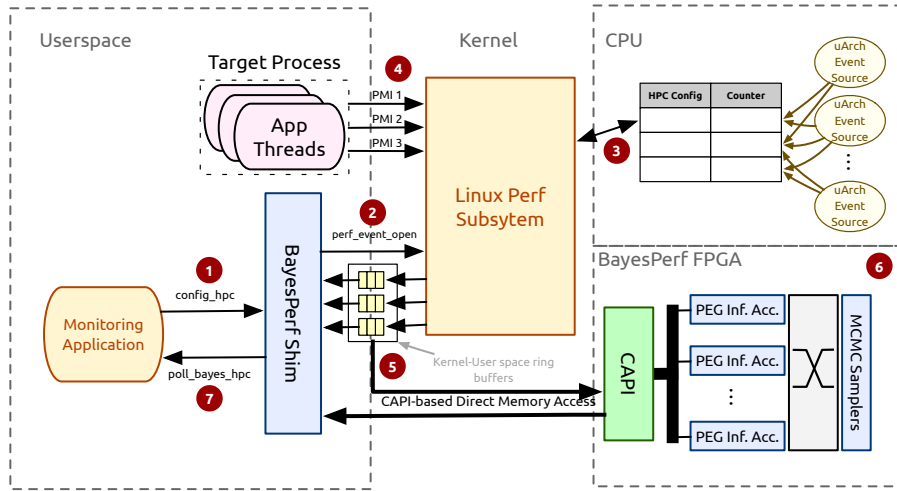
Userspace

Kernel

CPU

Target Process

App Threads

4

PMI 1

PMI 2

PMI 3

Linux Perf Subsytem

| HPC Config | Counter |
|---|---|
| | |
| | |
| | |

3

uArch Event Source

uArch Event Source

⋮

uArch Event Source

2

perf_event_open

BayesPerf Shim

BayesPerf FPGA

6

1

config_hpc

Monitoring Application

poll_bayes_hpc

7

5

Kernel-User space ring buffers

CAPI-based Direct Memory Access

CAPI

PEG Inf. Acc.

PEG Inf. Acc.

⋮

PEG Inf. Acc.

MCMC Samplers